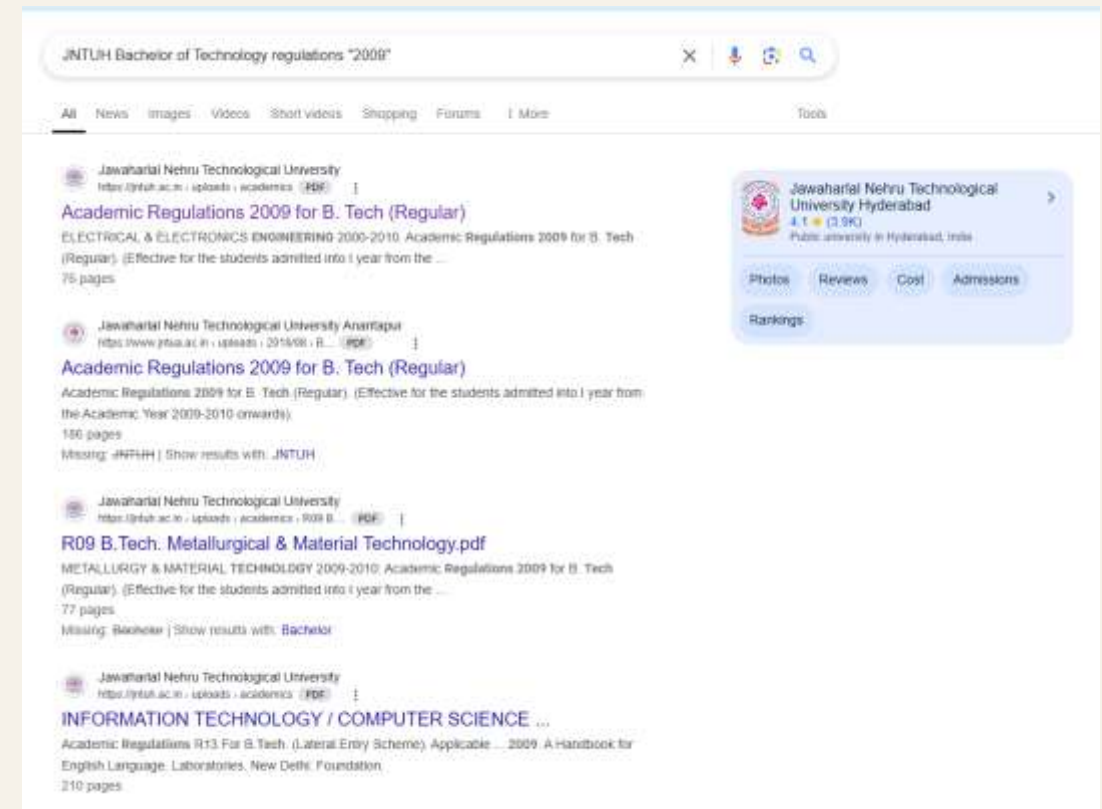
JNTUH Bachelor of Technology regulations "2009"

All News Images Videos Short videos Shopping Forums ⋮ More

Tools

Jawaharlal Nehru Technological University
https://jntuh.ac.in › uploads › academics PDF

Academic Regulations 2009 for B. Tech (Regular)

ELECTRICAL & ELECTRONICS ENGINEERING 2009-2010. Academic Regulations 2009 for B. Tech (Regular). (Effective for the students admitted into I year from the ...
76 pages

Jawaharlal Nehru Technological University Anantapur
https://www.jntua.ac.in › uploads › 2018/08 › B... PDF

Academic Regulations 2009 for B. Tech (Regular)

Academic Regulations 2009 for B. Tech (Regular). (Effective for the students admitted into I year from the Academic Year 2009-2010 onwards).
186 pages
Missing: JNTUH | Show results with: JNTUH

Jawaharlal Nehru Technological University
https://jntuh.ac.in › uploads › academics › R09 B... PDF

R09 B.Tech. Metallurgical & Material Technology.pdf

METALLURGY & MATERIAL TECHNOLOGY 2009-2010. Academic Regulations 2009 for B. Tech (Regular). (Effective for the students admitted into I year from the ...
77 pages
Missing: Bachelor | Show results with: Bachelor

Jawaharlal Nehru Technological University
https://jntuh.ac.in › uploads › academics PDF

INFORMATION TECHNOLOGY / COMPUTER SCIENCE ...

Academic Regulations R13 For B.Tech. (Lateral Entry Scheme). Applicable ... 2009. A Handbook for English Language. Laboratories. New Delhi: Foundation.
210 pages

Jawaharlal Nehru Technological University Hyderabad
4.1 ★ (3.9K)
Public university in Hyderabad, India

Photos Reviews Cost Admissions Rankings